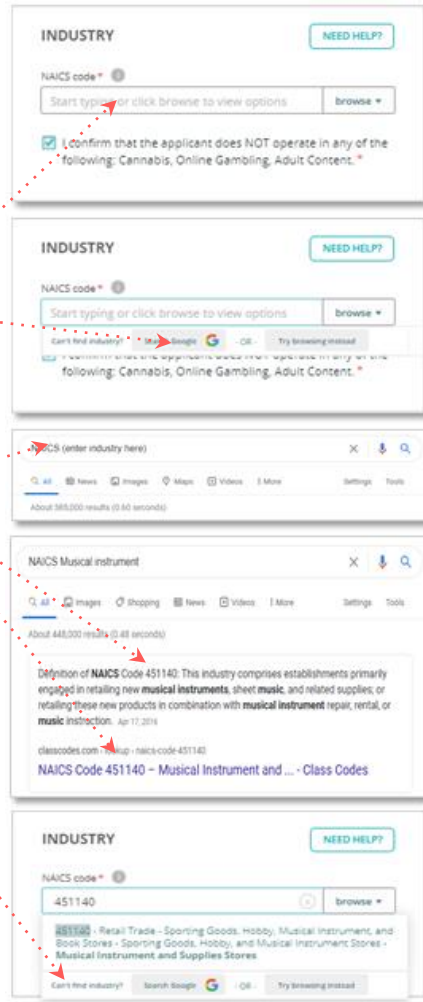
INDUSTRY

NEED HELP?

NAICS code *

Start typing or click browse to view options

browse ▾

I confirm that the applicant does NOT operate in any of the following: Cannabis, Online Gambling, Adult Content. *

INDUSTRY

NEED HELP?

NAICS code *

Start typing or click browse to view options

browse ▾

Can't find industry? Search Google G - OR - Try browsing instead

I confirm that the applicant does NOT operate in any of the following: Cannabis, Online Gambling, Adult Content. *

NAICS (enter industry here)

All News Images Maps Videos More Settings Tools

About 369,000 results (0.60 seconds)

NAICS Musical instrument

All Images Shopping News Videos More Settings Tools

About 448,000 results (0.48 seconds)

Definition of **NAICS** Code 451140: This industry comprises establishments primarily engaged in retailing new **musical instruments**, sheet **music**, and related supplies; or retailing these new products in combination with **musical instrument** repair, rental, or **music** instruction. Apr 17, 2016

classcodes.com › lookup › naics-code-451140

NAICS Code 451140 – Musical Instrument and ... - Class Codes

INDUSTRY

NEED HELP?

NAICS code *

451140

browse ▾

451140 - Retail Trade - Sporting Goods, Hobby, Musical Instrument, and Book Stores - Sporting Goods, Hobby, and Musical Instrument Stores - **Musical Instrument and Supplies Stores**

Can't find industry? Search Google G - OR - Try browsing instead